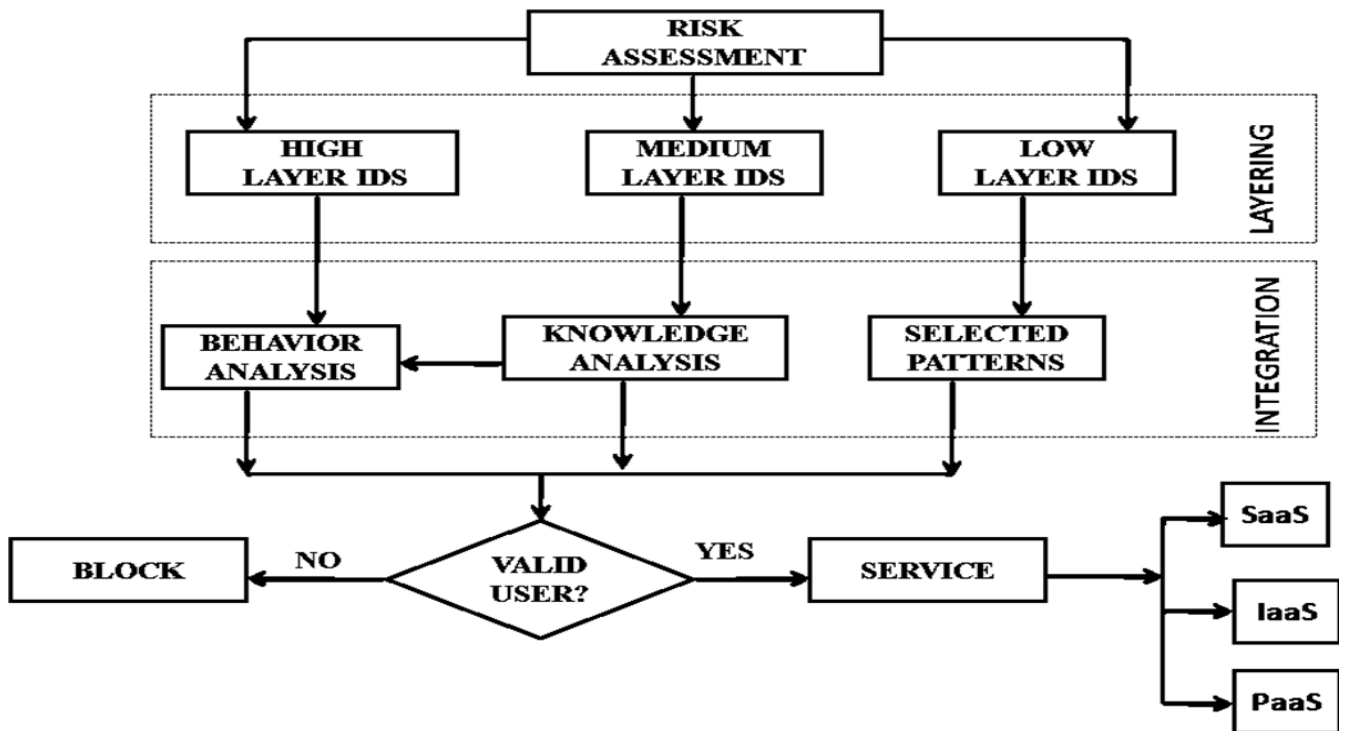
RISK ASSESSMENT

HIGH LAYER IDS

MEDIUM LAYER IDS

LOW LAYER IDS

LAYERING

BEHAVIOR ANALYSIS

KNOWLEDGE ANALYSIS

SELECTED PATTERNS

INTEGRATION

BLOCK

NO

VALID USER?

YES

SERVICE

SaaS

IaaS

PaaS